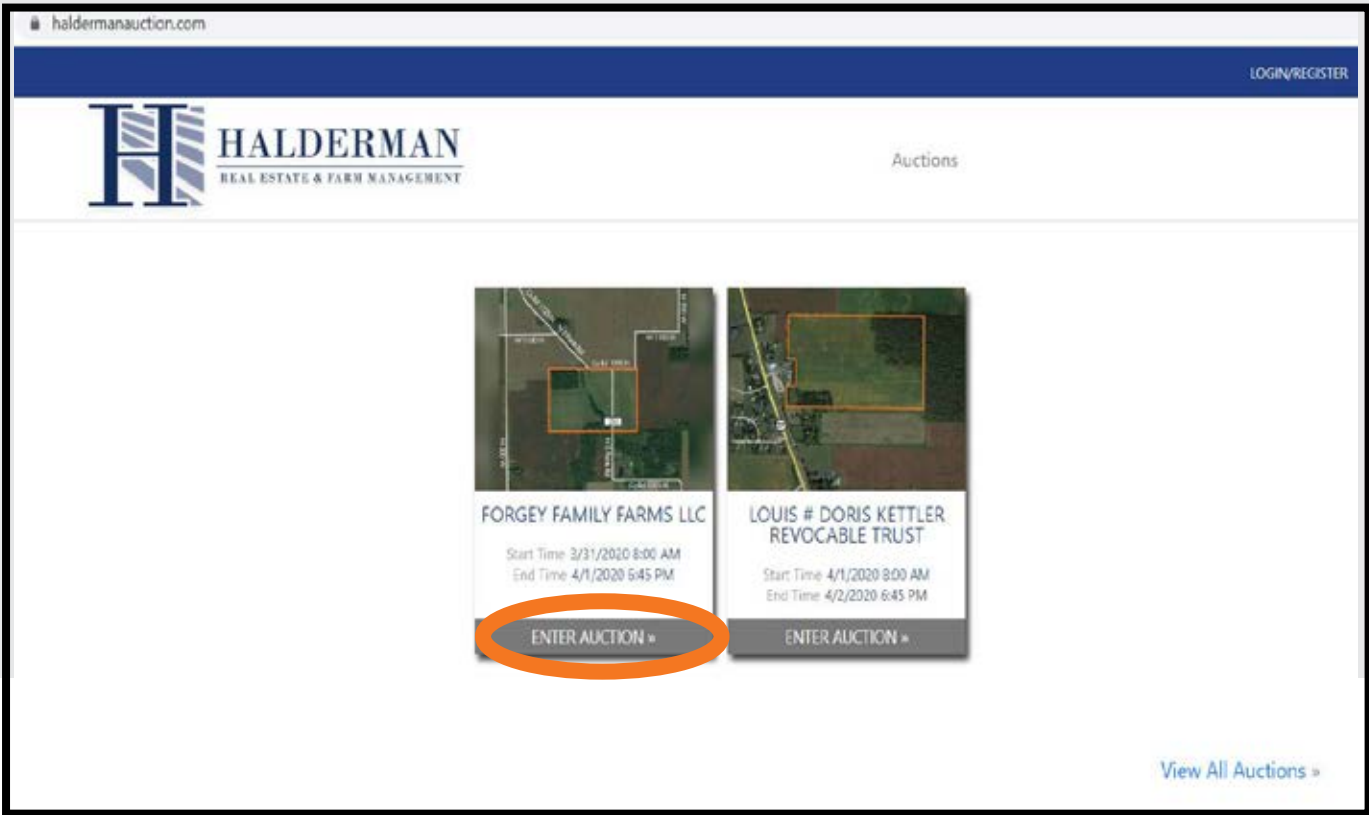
haldermanauction.com

LOGIN/REGISTER

HALDERMAN
REAL ESTATE & FARM MANAGEMENT

Auctions

FORGEY FAMILY FARMS LLC

Start Time 3/31/2020 8:00 AM
End Time 4/1/2020 6:45 PM

ENTER AUCTION »

LOUIS # DORIS KETTLER REVOCABLE TRUST

Start Time 4/1/2020 8:00 AM
End Time 4/2/2020 6:45 PM

ENTER AUCTION »

View All Auctions »